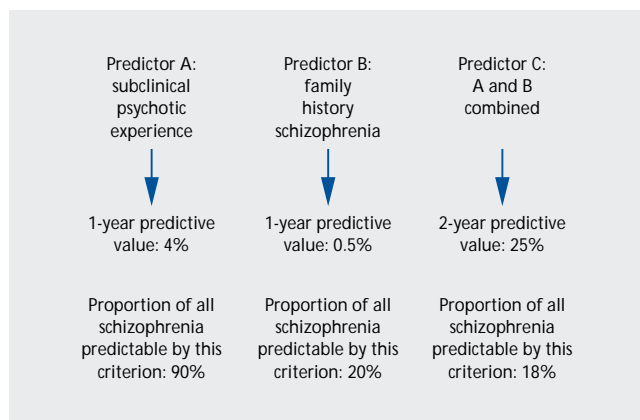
Predictor A: subclinical psychotic experience

1-year predictive value: 4%

Proportion of all schizophrenia predictable by this criterion: 90%

Predictor B: family history schizophrenia

1-year predictive value: 0.5%

Proportion of all schizophrenia predictable by this criterion: 20%

Predictor C: A and B combined

2-year predictive value: 25%

Proportion of all schizophrenia predictable by this criterion: 18%